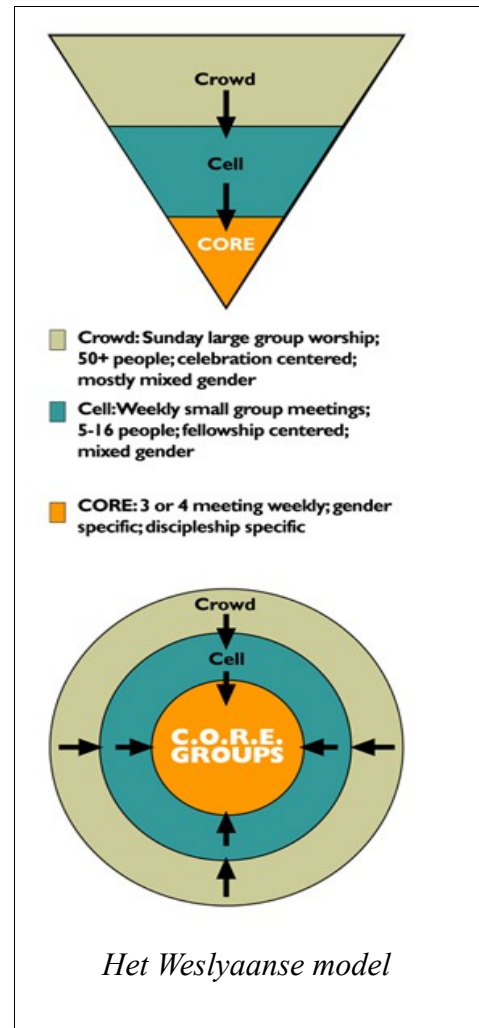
Crowd

Cell

CORE

Crowd: Sunday large group worship; 50+ people; celebration centered; mostly mixed gender

Cell: Weekly small group meetings; 5-16 people; fellowship centered; mixed gender

CORE: 3 or 4 meeting weekly; gender specific; discipleship specific

Crowd

Cell

C.O.R.E. GROUPS

Het Weslyaanse model